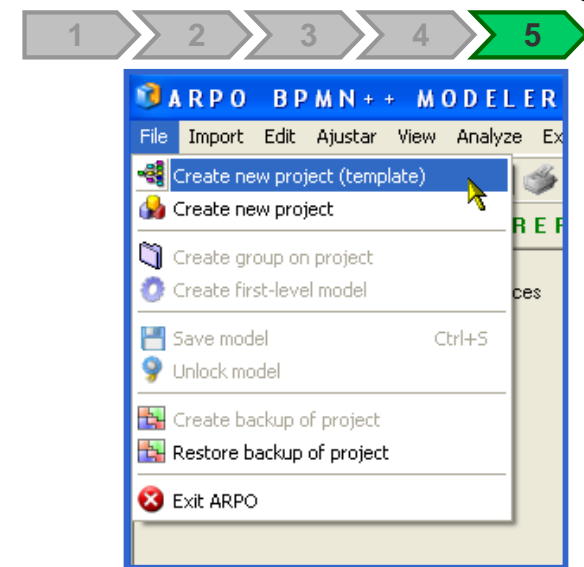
1 2 3 4 5

ARPO BPMN++ MODELER

File Import Edit Ajustar View Analyze Ex

Create new project (template)
Create new project
Create group on project
Create first-level model
Save model Ctrl+S
Unlock model
Create backup of project
Restore backup of project
Exit ARPO

R E F

ces